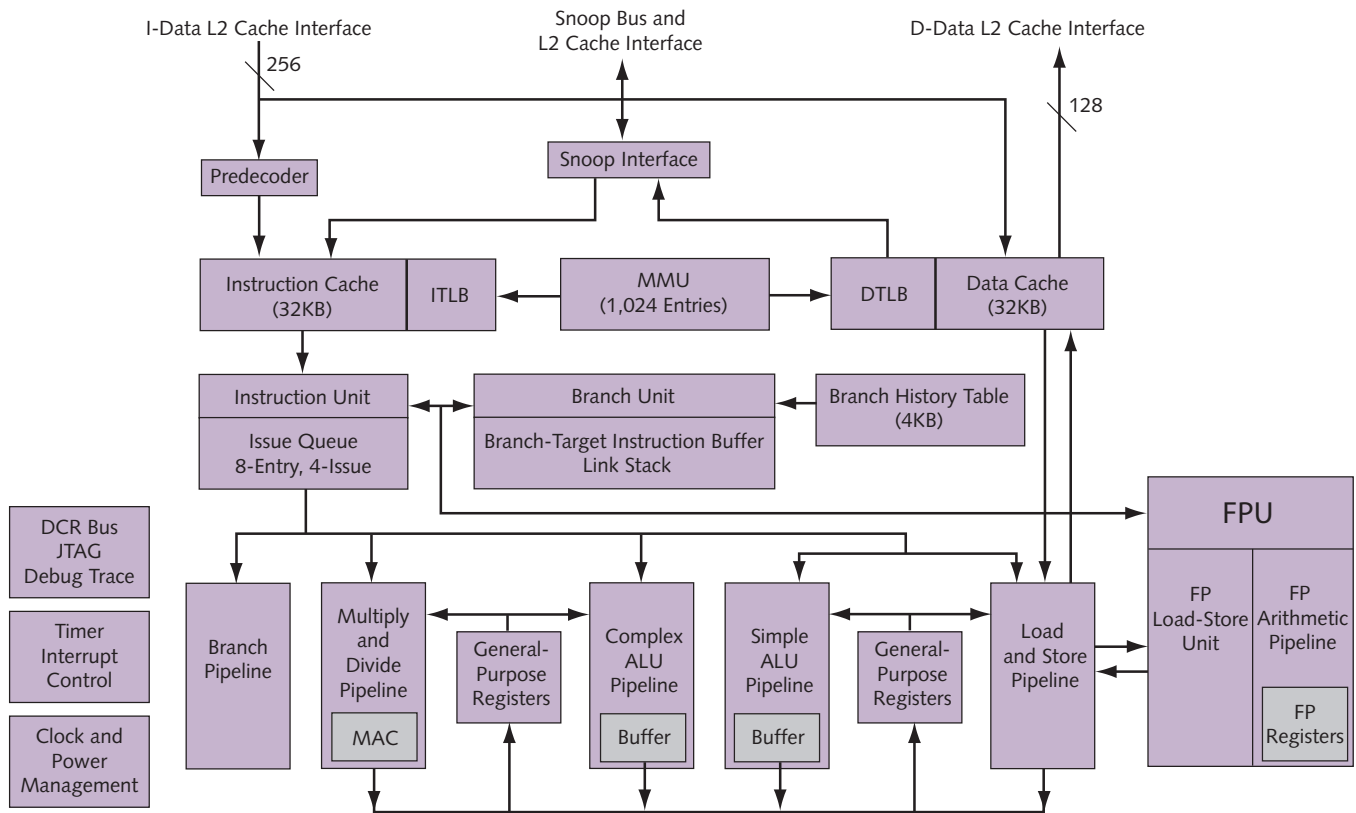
I-Data L2 Cache Interface

Snoop Bus and L2 Cache Interface

D-Data L2 Cache Interface

256

128

Snoop Interface

Predecoder

Instruction Cache (32KB)

ITLB

MMU (1,024 Entries)

DTLB

Data Cache (32KB)

Instruction Unit

Issue Queue 8-Entry, 4-Issue

Branch Unit

Branch-Target Instruction Buffer Link Stack

Branch History Table (4KB)

FPU

DCR Bus JTAG Debug Trace

Timer Interrupt Control

Clock and Power Management

Branch Pipeline

Multiply and Divide Pipeline

MAC

General-Purpose Registers

Complex ALU Pipeline

Buffer

Simple ALU Pipeline

Buffer

General-Purpose Registers

Load and Store Pipeline

FP Load-Store Unit

FP Arithmetic Pipeline

FP Registers